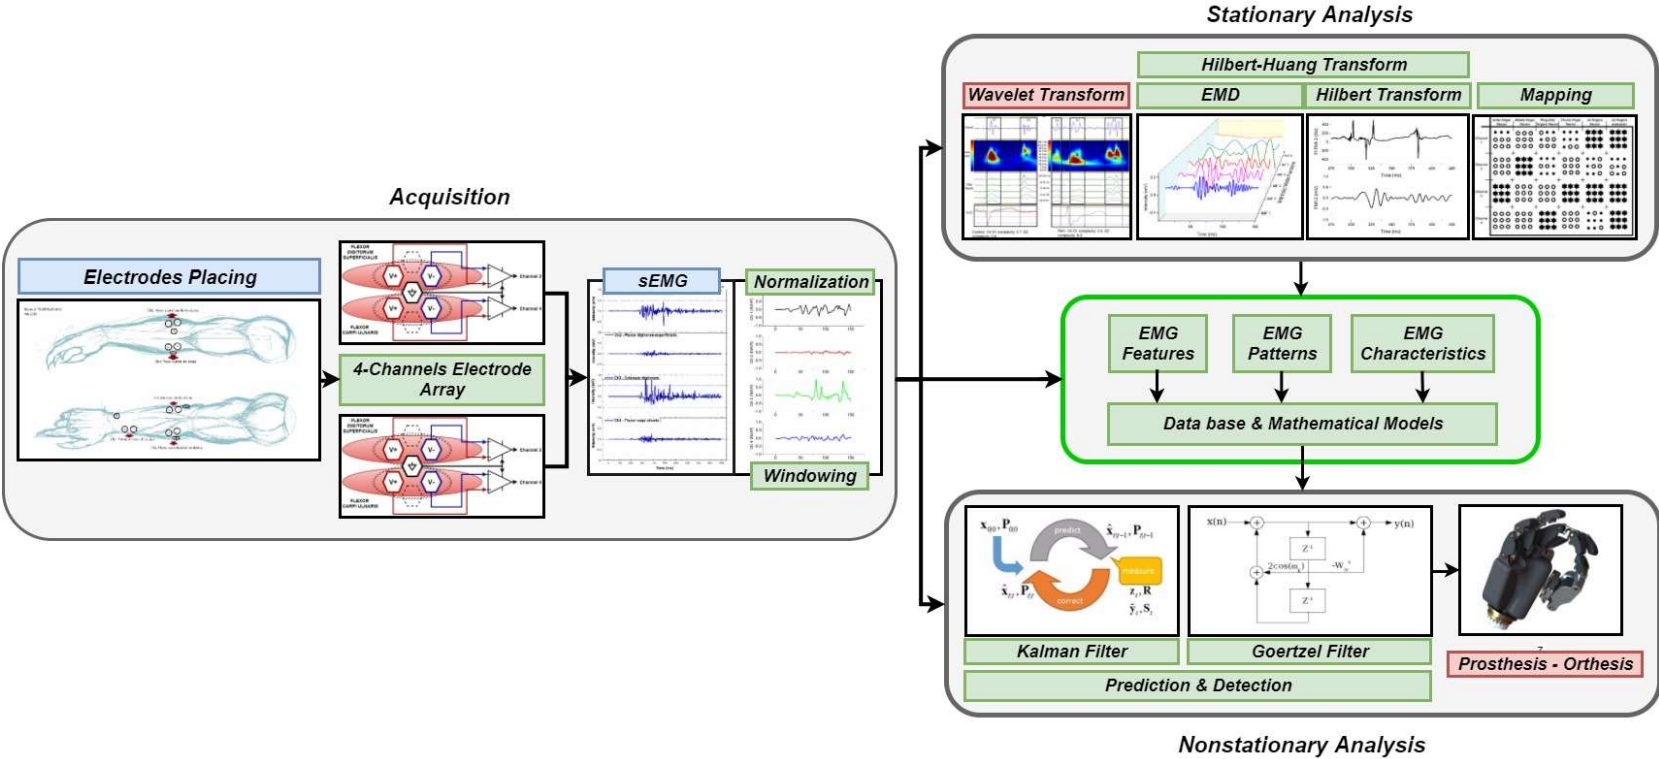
Stationary Analysis

Hilbert-Huang Transform

Wavelet Transform

EMD

Hilbert Transform

Mapping

Acquisition

Electrodes Placing

FLEXOR DIGITORUM SUPERFICIALIS

FLEXOR CARPI ULNARIS

4-Channels Electrode Array

FLEXOR DIGITORUM SUPERFICIALIS

FLEXOR CARPI ULNARIS

sEMG

Normalization

Windowing

EMG Features

EMG Patterns

EMG Characteristics

Data base & Mathematical Models

$\hat{x}_{0|0}, P_{0|0}$

predict

$\hat{x}_{t|t-1}, P_{t|t-1}$

measure

$z_t, R$

$\hat{y}_t, S_t$

correct

$\hat{x}_{t|t}, P_{t|t}$

x(n)

y(n)

$Z^{-1}$

$2\cos(\omega_c)$

$-W_o$

$Z^{-1}$

Kalman Filter

Goertzel Filter

Prosthesis - Orthesis

Prediction & Detection

Nonstationary Analysis